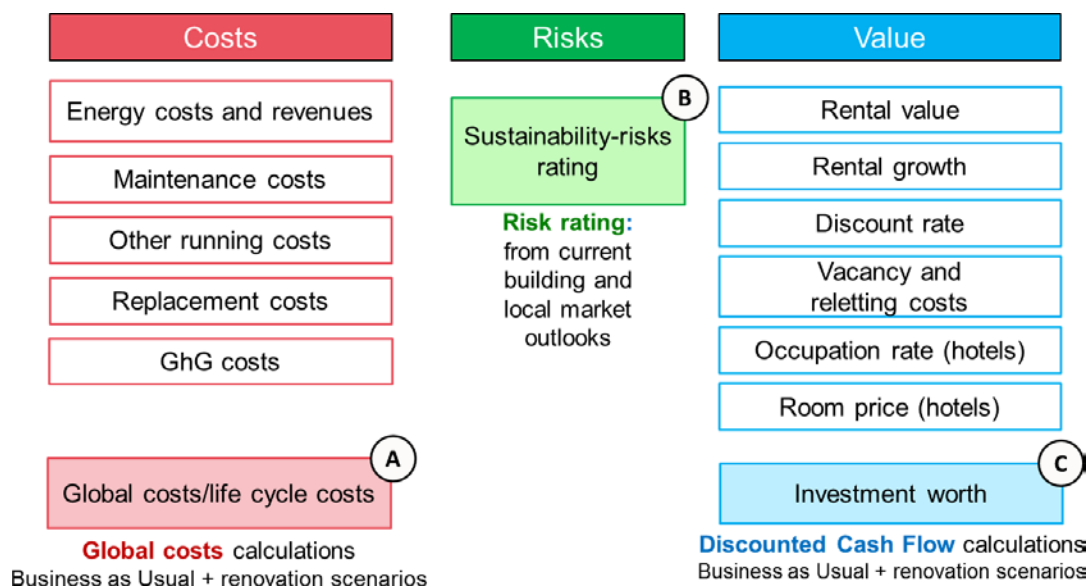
Costs

Energy costs and revenues

Maintenance costs

Other running costs

Replacement costs

GhG costs

A

Global costs/life cycle costs

Global costs calculations
Business as Usual + renovation scenarios

Risks

B

Sustainability-risks rating

Risk rating: from current building and local market outlooks

Value

Rental value

Rental growth

Discount rate

Vacancy and reletting costs

Occupation rate (hotels)

Room price (hotels)

C

Investment worth

Discounted Cash Flow calculations
Business as Usual + renovation scenarios